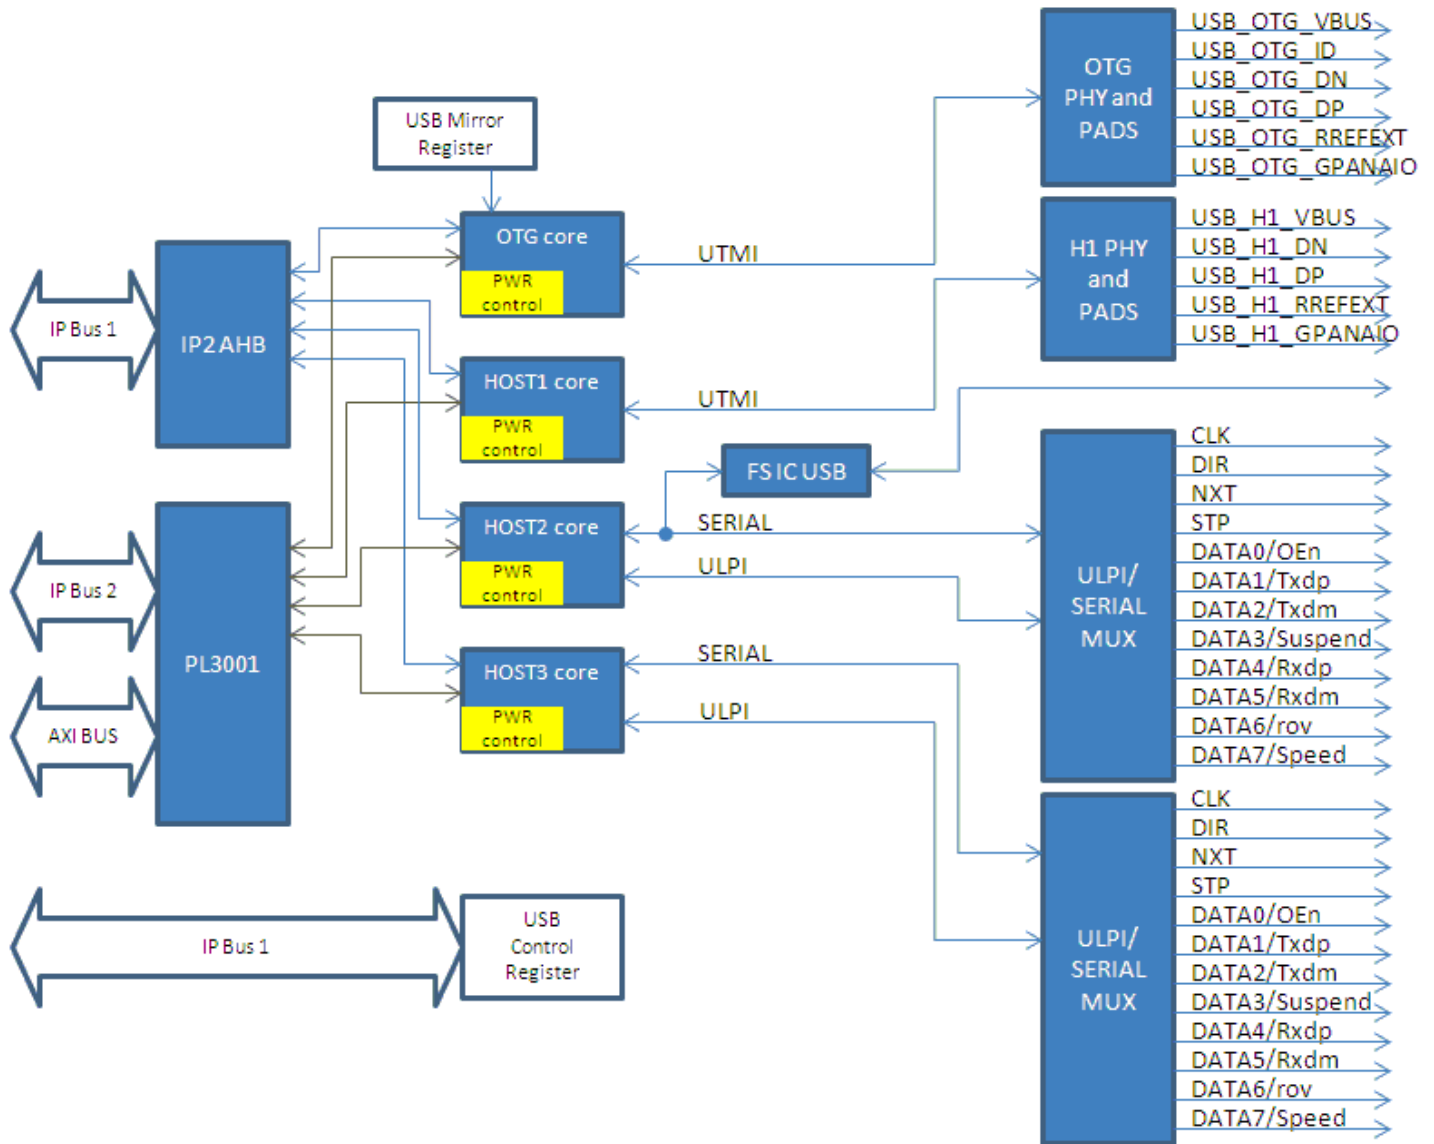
USB Mirror Register

OTG core
PWR control

HOST1 core
PWR control

HOST2 core
PWR control

HOST3 core
PWR control

IP Bus 1

IP2AHB

IP Bus 2

PL3001

AXI BUS

IP Bus 1

USB Control Register

UTMI

UTMI

FS IC USB

SERIAL

ULPI

SERIAL

ULPI

OTG PHY and PADS

USB_OTG_VBUS
USB_OTG_ID
USB_OTG_DN
USB_OTG_DP
USB_OTG_RREFEXT
USB_OTG_GPANAIO

H1 PHY and PADS

USB_H1_VBUS
USB_H1_DN
USB_H1_DP
USB_H1_RREFEXT
USB_H1_GPANAIO

ULPI/ SERIAL MUX

CLK
DIR
NXT
STP
DATA0/OEn
DATA1/Txdp
DATA2/Txdm
DATA3/Suspend
DATA4/Rxdp
DATA5/Rxdm
DATA6/rov
DATA7/Speed

ULPI/ SERIAL MUX

CLK
DIR
NXT
STP
DATA0/OEn
DATA1/Txdp
DATA2/Txdm
DATA3/Suspend
DATA4/Rxdp
DATA5/Rxdm
DATA6/rov
DATA7/Speed